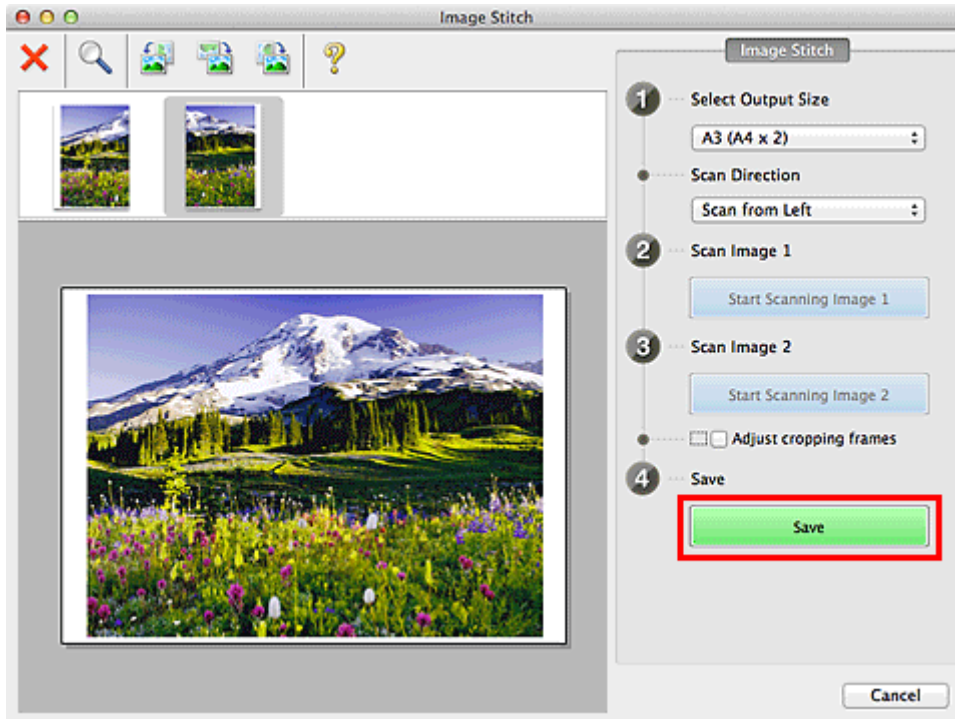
Image Stitch

Image Stitch

1 Select Output Size

A3 (A4 x 2)

Scan Direction

Scan from Left

2 Scan Image 1

Start Scanning Image 1

3 Scan Image 2

Start Scanning Image 2

Adjust cropping frames

4 Save

Save

Cancel